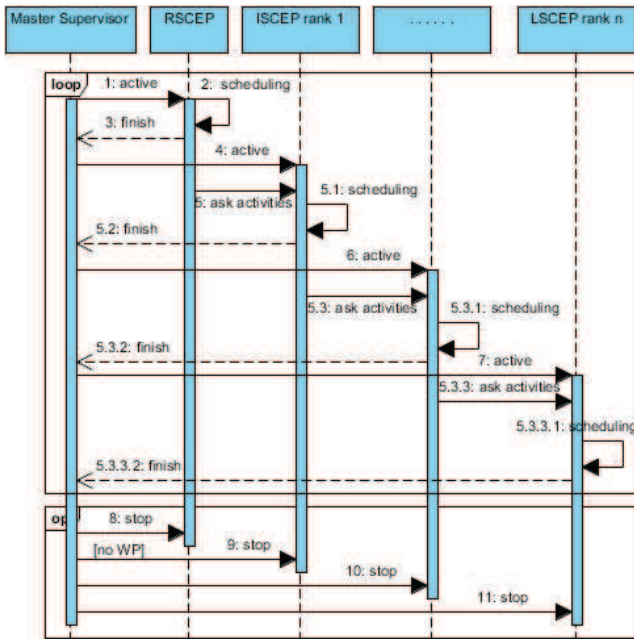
Master Supervisor
RSCEP
ISCEP rank 1
......
LSCEP rank n

loop
1: active
2: scheduling
3: finish
4: active
5.1: scheduling
5: ask activities
5.2: finish
6: active
5.3: ask activities
5.3.1: scheduling
5.3.2: finish
7: active
5.3.3: ask activities
5.3.3.1: scheduling
5.3.3.2: finish

opt
8: stop
[no WP]
9: stop
10: stop
11: stop